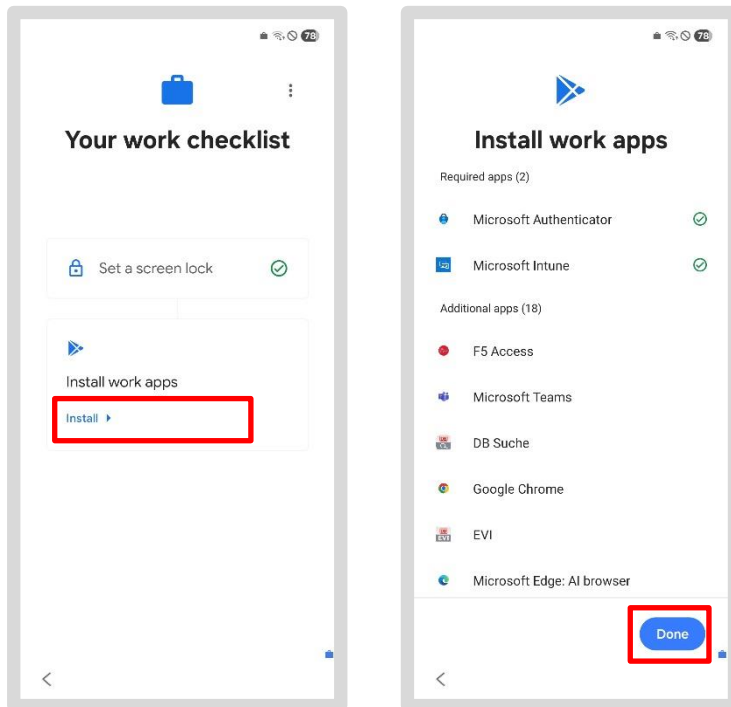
78

Your work checklist

Set a screen lock

Install work apps

Install

78

Install work apps

Required apps (2)

Microsoft Authenticator

Microsoft Intune

Additional apps (18)

F5 Access

Microsoft Teams

DB Suche

Google Chrome

EVI

Microsoft Edge: AI browser

Done